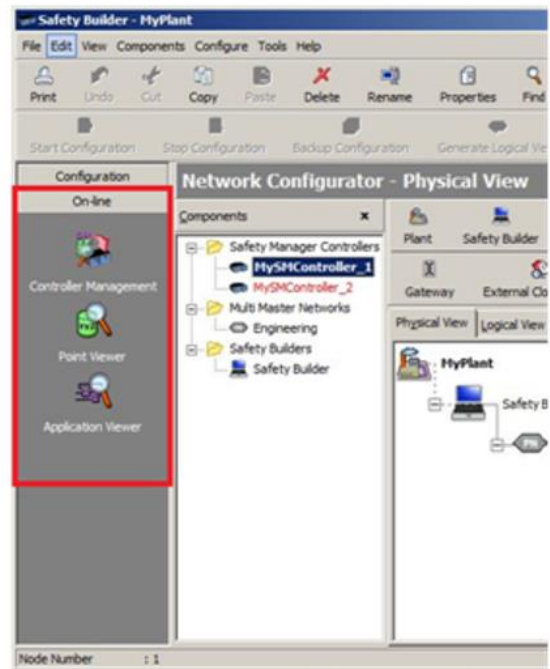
Safety Builder - MyPlant

File Edit View Components Configure Tools Help

Print Undo Cut Copy Paste Delete Rename Properties Find

Start Configuration Stop Configuration Backup Configuration Generate Logical Vi

Configuration

On-line

Controller Management

Point Viewer

Application Viewer

Network Configurator - Physical View

Components ×

Safety Manager Controllers
MySMController_1
MySMController_2
Multi Master Networks
Engineering
Safety Builders
Safety Builder

Plant Safety Builder

Gateway External Cl

Physical View Logical View

MyPlant

Safety B

PN

Node Number : 1